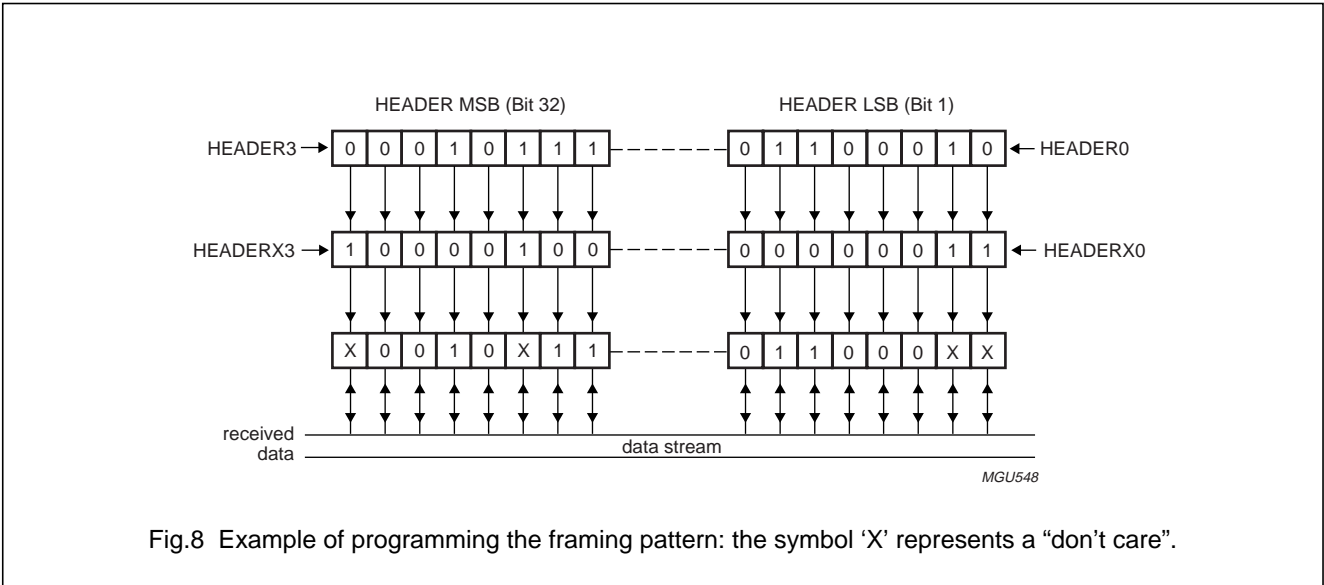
HEADER MSB (Bit 32)

HEADER LSB (Bit 1)

HEADER3

| 0 | 0 | 0 | 1 | 0 | 1 | 1 | 1 |
|---|---|---|---|---|---|---|---|

| 0 | 1 | 1 | 0 | 0 | 0 | 1 | 0 |
|---|---|---|---|---|---|---|---|

HEADER0

HEADERX3

| 1 | 0 | 0 | 0 | 0 | 1 | 0 | 0 |
|---|---|---|---|---|---|---|---|

| 0 | 0 | 0 | 0 | 0 | 0 | 1 | 1 |
|---|---|---|---|---|---|---|---|

HEADERX0

| X | 0 | 0 | 1 | 0 | X | 1 | 1 |
|---|---|---|---|---|---|---|---|

| 0 | 1 | 1 | 0 | 0 | 0 | X | X |
|---|---|---|---|---|---|---|---|

received data

data stream

MGU548

Fig.8 Example of programming the framing pattern: the symbol ‘X’ represents a “don’t care”.